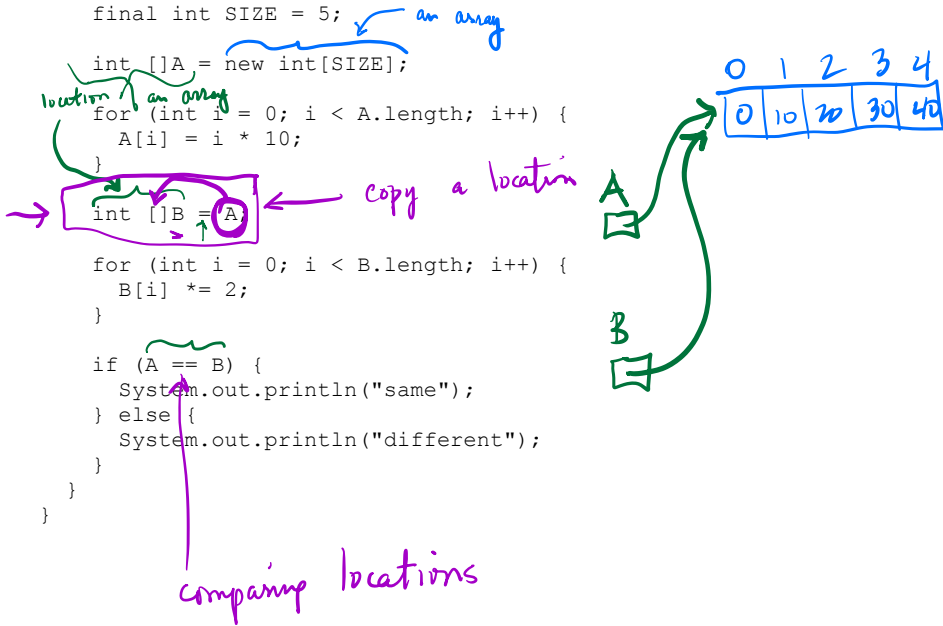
final int SIZE = 5;

an array

int []A = new int[SIZE];

location an array

for (int i = 0; i < A.length; i++) {
A[i] = i * 10;
}

int []B = A;

copy a location

for (int i = 0; i < B.length; i++) {
B[i] *= 2;
}

if (A == B) {
System.out.println("same");
} else {
System.out.println("different");
}
}
}

comparing locations

A

B

| 0 | 1 | 2 | 3 | 4 |
|---|---|---|---|---|
| 0 | 10 | 20 | 30 | 40 |